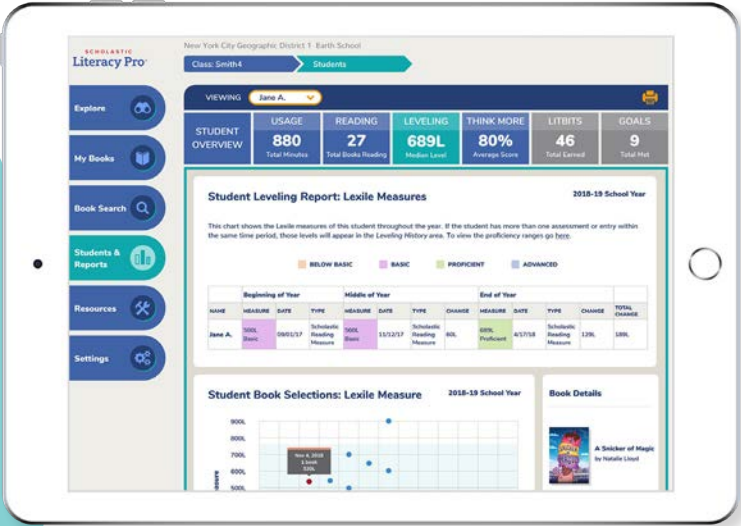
SCHOLASTIC
Literacy Pro

New York City Geographic District 1 · Earth School

Class: Smith4
Students

Explore
My Books
Book Search
Students & Reports
Resources
Settings

VIEWING Jane A.

STUDENT OVERVIEW

| USAGE | READING | LEVELING | THINK MORE | LITBITS | GOALS |
|---|---|---|---|---|---|
| 880 | 27 | 689L | 80% | 46 | 9 |
| Total Minutes | Total Books Reading | Median Level | Average Score | Total Earned | Total Met |

Student Leveling Report: Lexile Measures

2018-19 School Year

This chart shows the Lexile measures of this student throughout the year. If the student has more than one assessment or entry within the same time period, those levels will appear in the Leveling History area. To view the proficiency ranges go here.

BELOW BASIC BASIC PROFICIENT ADVANCED

| | Beginning of Year | | | Middle of Year | | | | End of Year | | | | |
|---|---|---|---|---|---|---|---|---|---|---|---|---|
| NAME | MEASURE | DATE | TYPE | MEASURE | DATE | TYPE | CHANGE | MEASURE | DATE | TYPE | CHANGE | TOTAL CHANGE |
| Jane A. | 500L Basic | 09/01/17 | Scholastic Reading Measure | 580L Basic | 11/12/17 | Scholastic Reading Measure | 80L | 689L Proficient | 4/17/18 | Scholastic Reading Measure | 129L | 189L |

Student Book Selections: Lexile Measure

2018-19 School Year

900L
800L
700L
600L
500L

Nov 4, 2018
1 book
700L

Book Details

A Snicker of Magic
by Natalie Lloyd